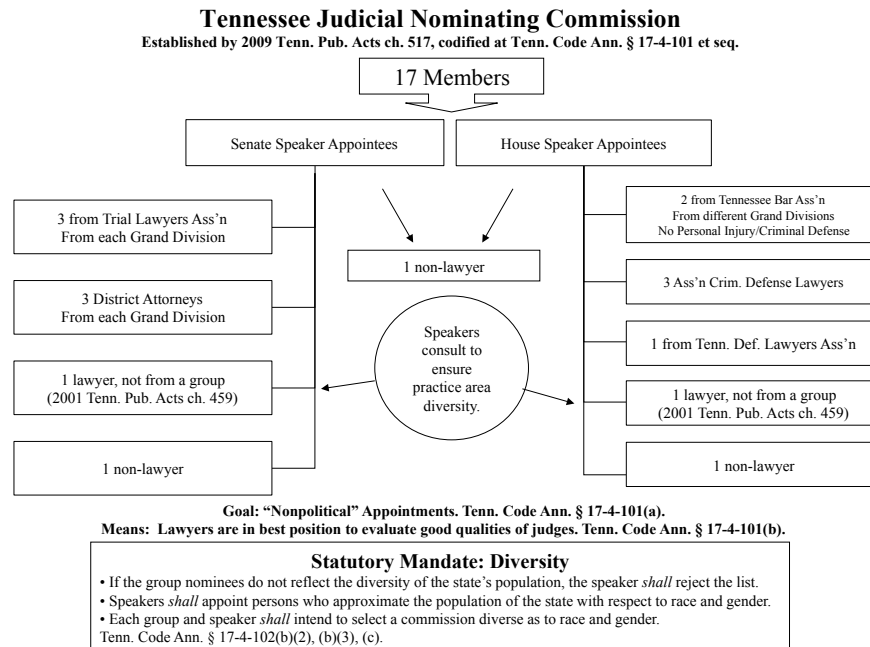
Tennessee Judicial Nominating Commission
Established by 2009 Tenn. Pub. Acts ch. 517, codified at Tenn. Code Ann. § 17-4-101 et seq.

17 Members

Senate Speaker Appointees

House Speaker Appointees

3 from Trial Lawyers Ass'n From each Grand Division

3 District Attorneys From each Grand Division

1 lawyer, not from a group (2001 Tenn. Pub. Acts ch. 459)

1 non-lawyer

1 non-lawyer

Speakers consult to ensure practice area diversity.

2 from Tennessee Bar Ass'n From different Grand Divisions No Personal Injury/Criminal Defense

3 Ass'n Crim. Defense Lawyers

1 from Tenn. Def. Lawyers Ass'n

1 lawyer, not from a group (2001 Tenn. Pub. Acts ch. 459)

1 non-lawyer

Goal: "Nonpolitical" Appointments. Tenn. Code Ann. § 17-4-101(a).
Means: Lawyers are in best position to evaluate good qualities of judges. Tenn. Code Ann. § 17-4-101(b).

Statutory Mandate: Diversity
• If the group nominees do not reflect the diversity of the state's population, the speaker *shall* reject the list.
• Speakers *shall* appoint persons who approximate the population of the state with respect to race and gender.
• Each group and speaker *shall* intend to select a commission diverse as to race and gender.
Tenn. Code Ann. § 17-4-102(b)(2), (b)(3), (c).